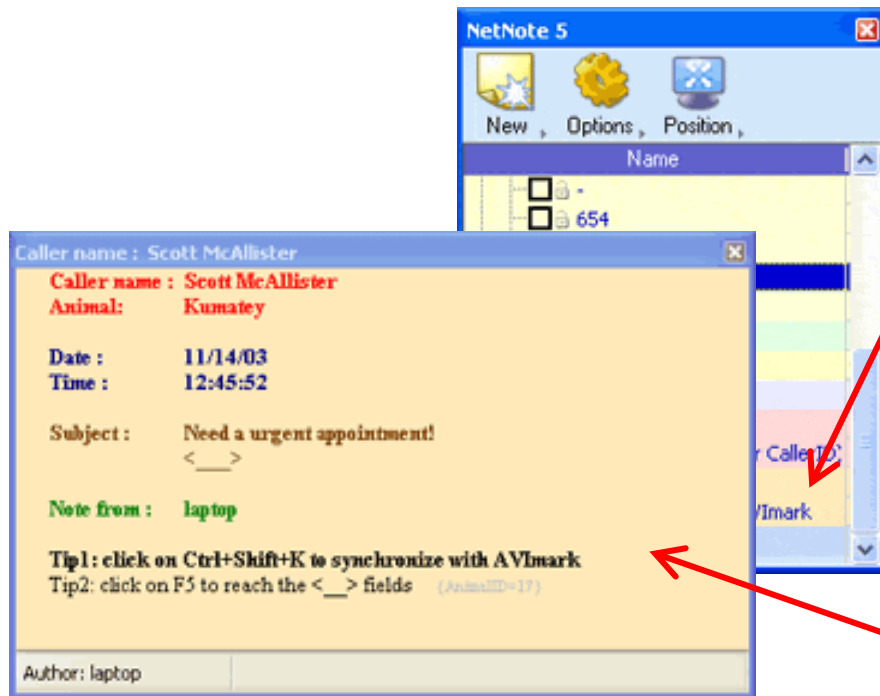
NetNote 5

New Options Position

Name

-

654

r CallerID

VImark

Caller name : Scott McAllister

Caller name : Scott McAllister
Animal: Kumatey

Date : 11/14/03
Time : 12:45:52

Subject : Need a urgent appointment!
<___>

Note from : laptop

Tip1 : click on Ctrl+Shift+K to synchronize with AVImark
Tip2: click on F5 to reach the <__> fields {AnimalID=17}

Author: laptop